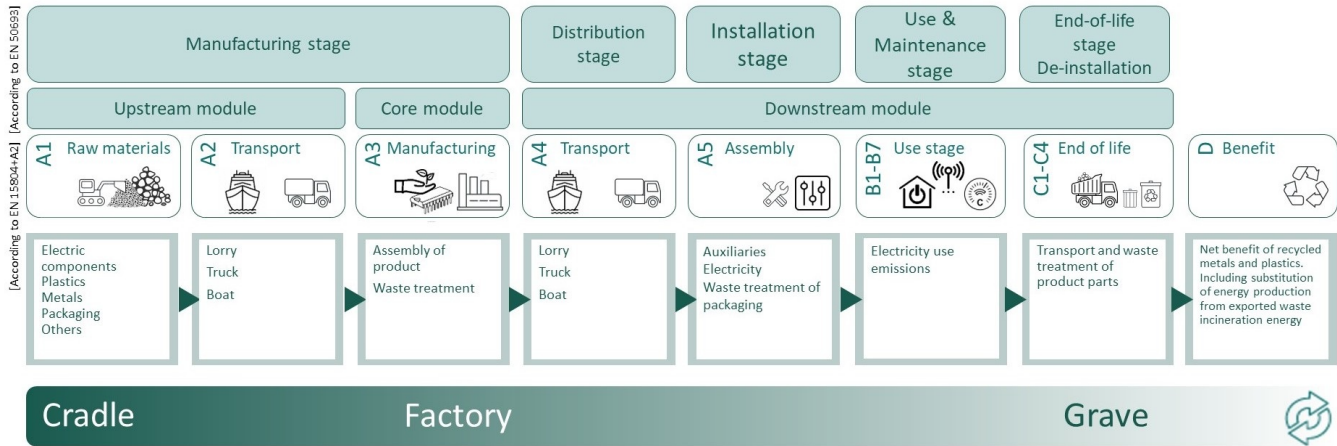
[According to EN 50693]

Manufacturing stage

Distribution stage

Installation stage

Use & Maintenance stage

End-of-life stage De-installation

Upstream module

Core module

Downstream module

[According to EN 15804+A2]

A1 Raw materials

A2 Transport

A3 Manufacturing

A4 Transport

A5 Assembly

B1-B7 Use stage

C1-C4 End of life

D Benefit

Electric components
Plastics
Metals
Packaging
Others

Lorry
Truck
Boat

Assembly of product
Waste treatment

Lorry
Truck
Boat

Auxiliaries
Electricity
Waste treatment of packaging

Electricity use emissions

Transport and waste treatment of product parts

Net benefit of recycled metals and plastics. Including substitution of energy production from exported waste incineration energy

Cradle

Factory

Grave